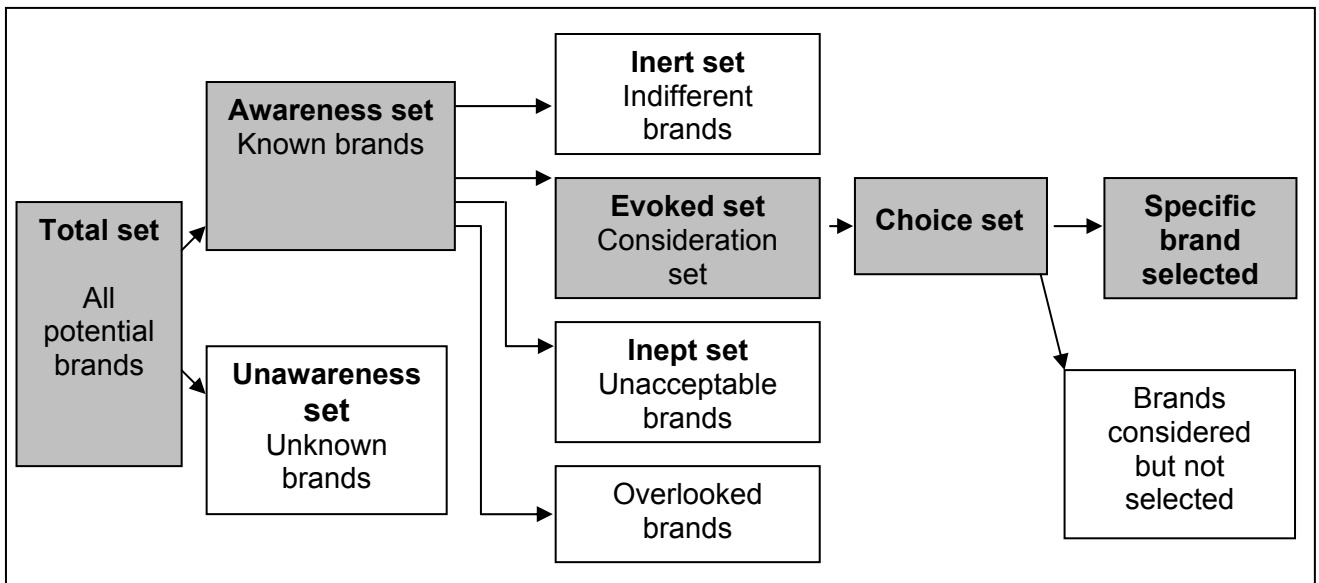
Total set

All potential brands

Awareness set
Known brands

Unawareness set
Unknown brands

Inert set
Indifferent brands

Evoked set
Consideration set

Inept set
Unacceptable brands

Overlooked brands

Choice set

Specific brand selected

Brands considered but not selected